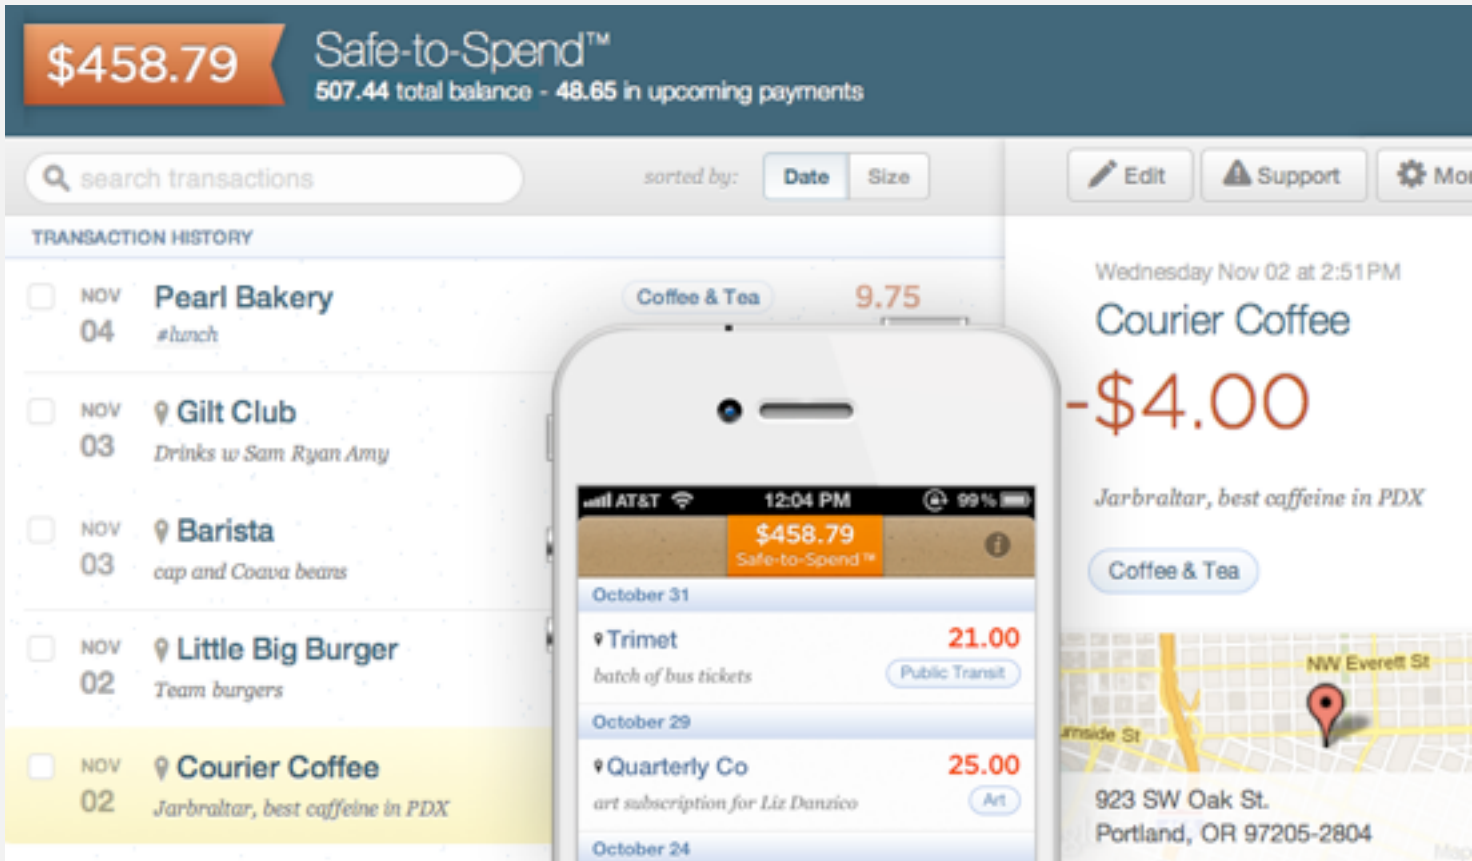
$458.79

Safe-to-Spend™
507.44 total balance - 48.65 in upcoming payments

search transactions

sorted by: Date Size

Edit Support Mo

TRANSACTION HISTORY

NOV 04 Pearl Bakery #lunch Coffee & Tea 9.75

NOV 03 Gilt Club Drinks w Sam Ryan Amy

NOV 03 Barista cap and Coava beans

NOV 02 Little Big Burger Team burgers

NOV 02 Courier Coffee Jarbraltar, best caffeine in PDX

AT&T 12:04 PM 99%
$458.79
Safe-to-Spend™

October 31
Trimet 21.00
batch of bus tickets Public Transit

October 29
Quarterly Co 25.00
art subscription for Liz Danzico Art

October 24

Wednesday Nov 02 at 2:51PM
Courier Coffee
-$4.00
Jarbraltar, best caffeine in PDX
Coffee & Tea

NW Everett St
rnside St

923 SW Oak St.
Portland, OR 97205-2804